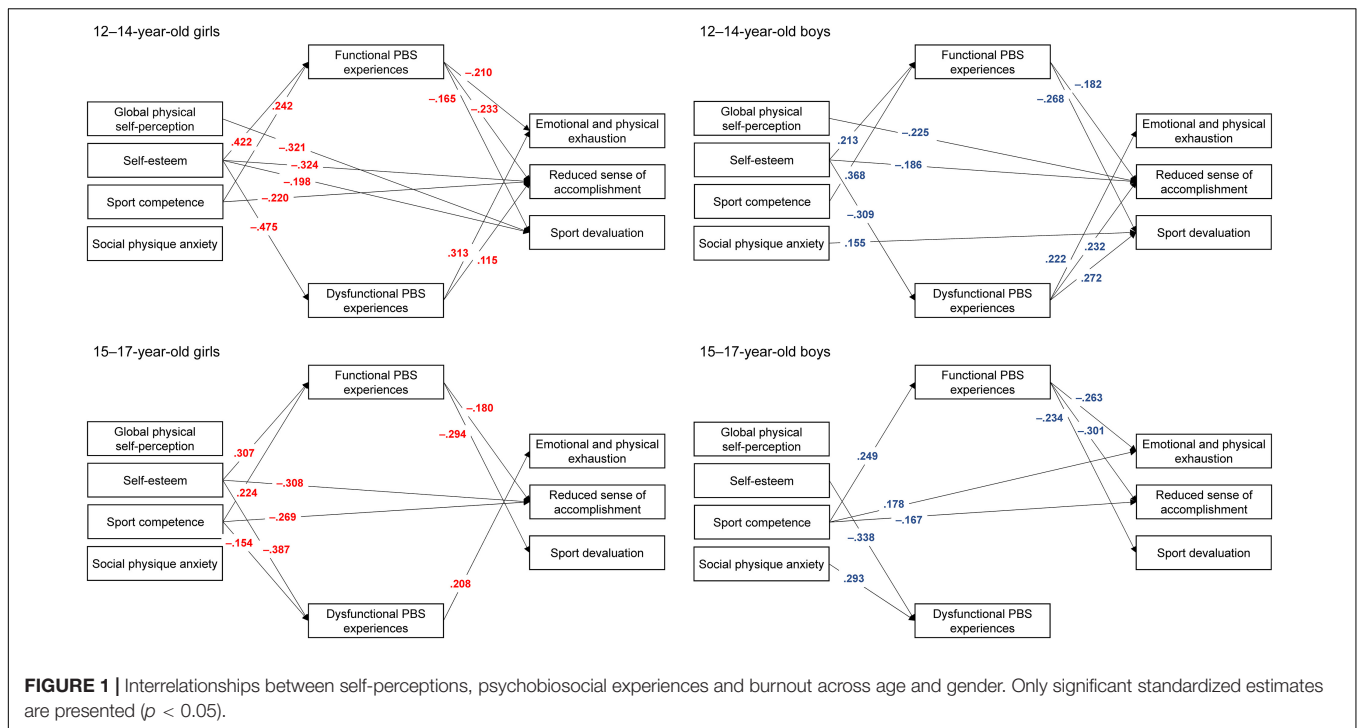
12–14-year-old girls

Functional PBS experiences

Global physical self-perception

Self-esteem

Sport competence

Social physique anxiety

Emotional and physical exhaustion

Reduced sense of accomplishment

Sport devaluation

Dysfunctional PBS experiences

.242
.422
–.321
–.324
–.198
–.220
–.475
–.210
–.165
–.233
.313
.115

12–14-year-old boys

Functional PBS experiences

Global physical self-perception

Self-esteem

Sport competence

Social physique anxiety

Emotional and physical exhaustion

Reduced sense of accomplishment

Sport devaluation

Dysfunctional PBS experiences

.213
–.225
–.186
.368
–.309
.155
–.182
–.268
.222
.232
.272

15–17-year-old girls

Functional PBS experiences

Global physical self-perception

Self-esteem

Sport competence

Social physique anxiety

Emotional and physical exhaustion

Reduced sense of accomplishment

Sport devaluation

Dysfunctional PBS experiences

.307
.224
–.308
–.269
–.154
–.387
–.180
–.294
.208

15–17-year-old boys

Functional PBS experiences

Global physical self-perception

Self-esteem

Sport competence

Social physique anxiety

Emotional and physical exhaustion

Reduced sense of accomplishment

Sport devaluation

Dysfunctional PBS experiences

.249
–.338
.293
.178
–.167
–.263
–.234
–.301

FIGURE 1 | Interrelationships between self-perceptions, psychobiosocial experiences and burnout across age and gender. Only significant standardized estimates are presented ($p$ < 0.05).